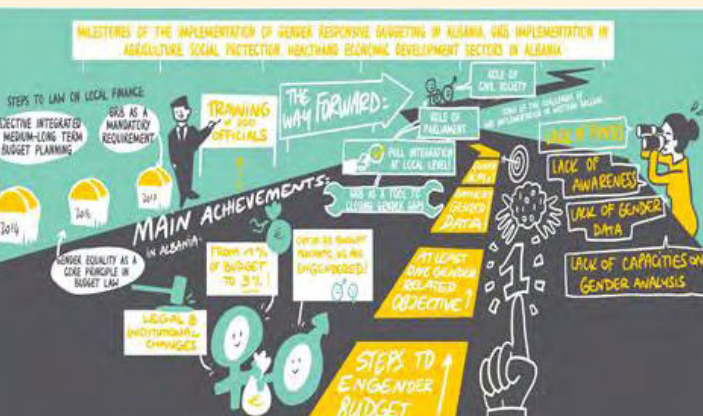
MILESTONES OF THE IMPLEMENTATION OF GENDER RESPONSIVE BUDGETING IN ALBANIA, GRB IMPLEMENTATION IN AGRICULTURE, SOCIAL PROTECTION, HEALTH AND ECONOMIC DEVELOPMENT SECTORS IN ALBANIA

STEPS TO LAW ON LOCAL FINANCE

OBJECTIVE INTEGRATED MEDIUM-LONG TERM BUDGET PLANNING

GRB AS A MANDATORY REQUIREMENT

2014

2016

2017

TRAINING OF 200 OFFICIALS

THE WAY FORWARD:

ROLE OF CIVIL SOCIETY

ROLE OF PARLIAMENT

SOME OF THE CHALLENGES OF GRB IMPLEMENTATION IN WESTERN BALKANS

FULL INTEGRATION AT LOCAL LEVEL!

LACK OF FUNDS

LACK OF AWARENESS

LACK OF GENDER DATA

LACK OF CAPACITIES ON GENDER ANALYSIS

GRB AS A TOOL TO CLOSING GENDER GAPS

MAIN ACHIEVEMENTS IN ALBANIA

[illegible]

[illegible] GENDERED DATA

AT LEAST ONE GENDER RELATED OBJECTIVE!

GENDER EQUALITY AS A CORE PRINCIPLE IN BUDGET LAW

FROM 1% OF BUDGET TO 3%!

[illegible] WERE ENGENDERED!

LEGAL & INSTITUTIONAL CHANGES

1

STEPS TO ENGENDER BUDGET